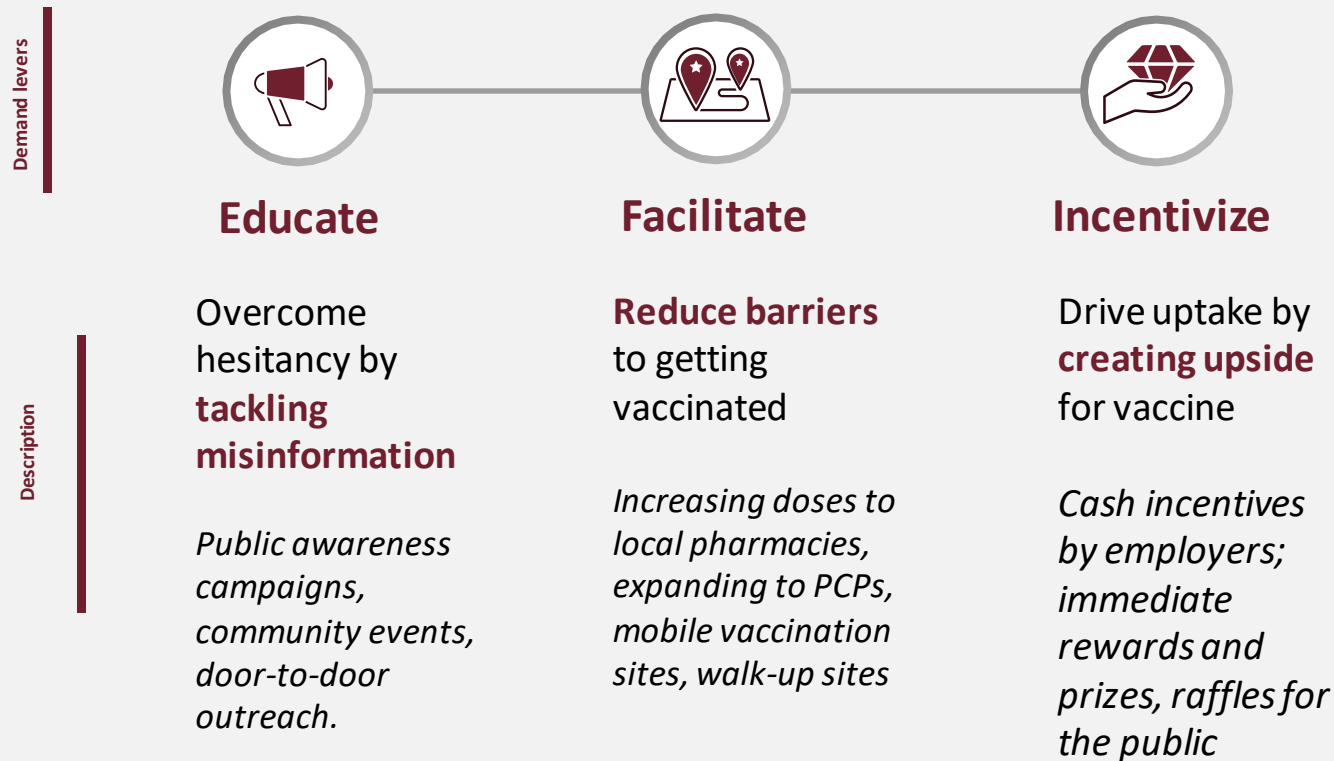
Demand levers

Educate

Facilitate

Incentivize

Description

Overcome hesitancy by **tackling misinformation**

*Public awareness campaigns, community events, door-to-door outreach.*

**Reduce barriers** to getting vaccinated

*Increasing doses to local pharmacies, expanding to PCPs, mobile vaccination sites, walk-up sites*

Drive uptake by **creating upside** for vaccine

*Cash incentives by employers; immediate rewards and prizes, raffles for the public*